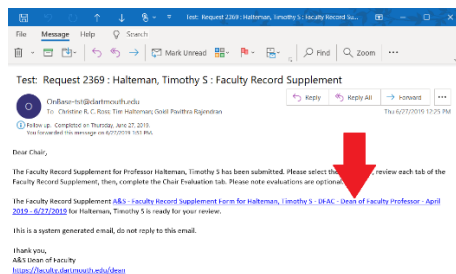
Test: Request 2369 : Halteman, Timothy S : Faculty Record Supplement

File Message Help Search

Mark Unread Zoom

Test: Request 2369 : Halteman, Timothy S : Faculty Record Supplement

OnBase-tst@dartmouth.edu
To: Christine B. C. Ross; Tim Halteman; Gokil Pavithra Rajendran

Reply Reply All Forward

Thu 6/27/2019 12:25 PM

Follow up. Completed on Thursday, June 27, 2019.
You forwarded this message on 6/27/2019 3:01 PM.

Dear Chair,

The Faculty Record Supplement for Professor Halteman, Timothy S has been submitted. Please select the link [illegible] review each tab of the Faculty Record Supplement, then, complete the Chair Evaluation tab. Please note evaluations are optional.

The Faculty Record Supplement A&S - Faculty Record Supplement Form for Halteman, Timothy S - DFAC - Dean of Faculty Professor - April 2019 - 6/27/2019 for Halteman, Timothy S is ready for your review.

This is a system generated email, do not reply to this email.

Thank you,
A&S Dean of Faculty
https://faculty.dartmouth.edu/dean